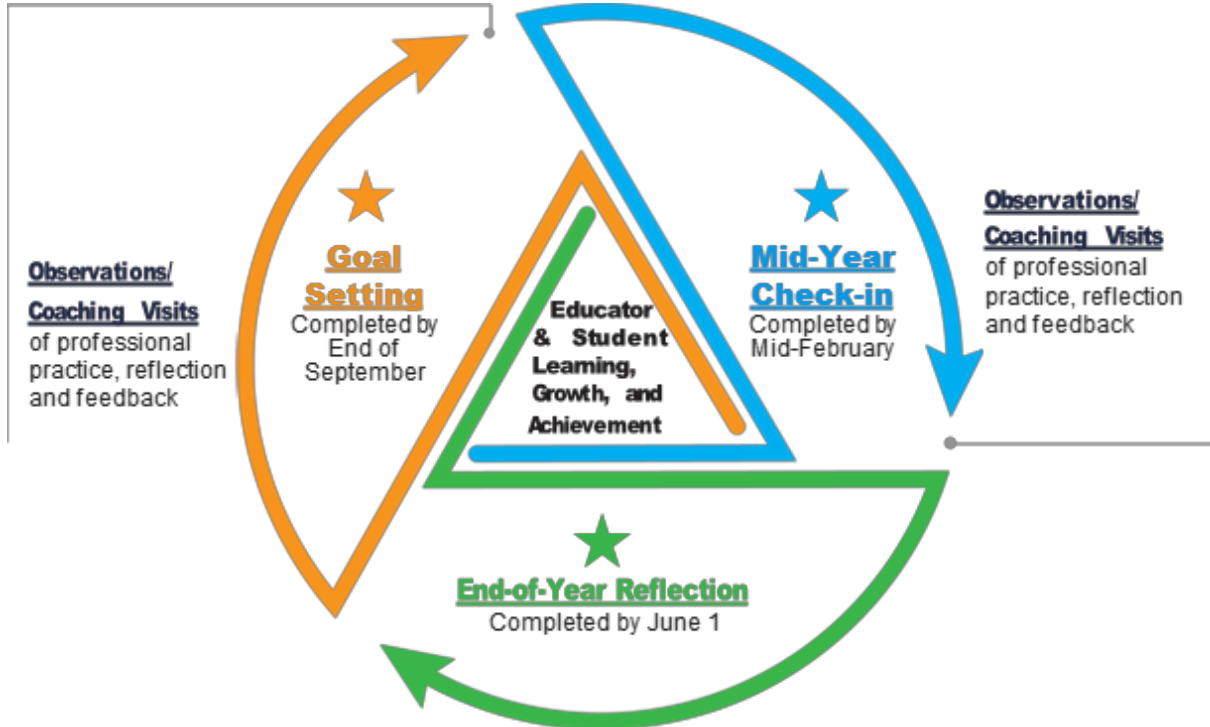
Observations/ Coaching Visits of professional practice, reflection and feedback

Goal Setting
Completed by End of September

Educator & Student Learning, Growth, and Achievement

Mid-Year Check-in
Completed by Mid-February

Observations/ Coaching Visits of professional practice, reflection and feedback

End-of-Year Reflection
Completed by June 1